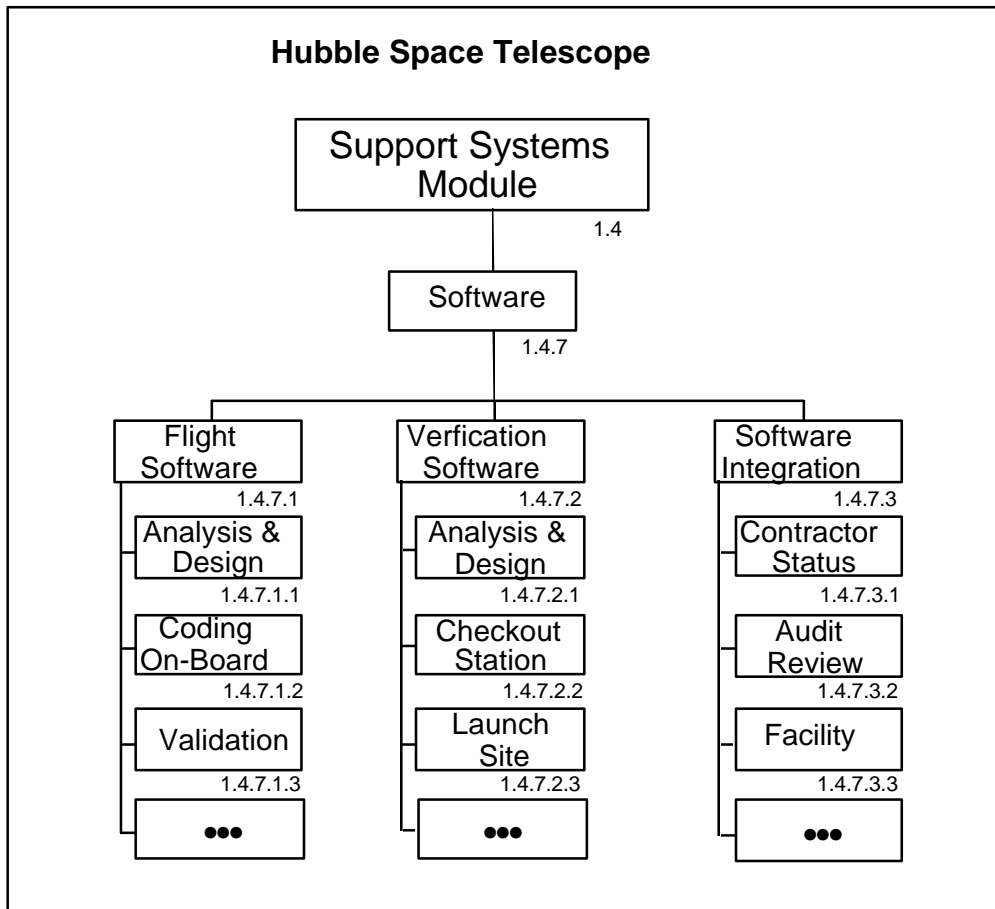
Hubble Space Telescope

Support Systems Module
1.4

Software
1.4.7

Flight Software
1.4.7.1

Analysis & Design
1.4.7.1.1

Coding On-Board
1.4.7.1.2

Validation
1.4.7.1.3

●●●

Verfication Software
1.4.7.2

Analysis & Design
1.4.7.2.1

Checkout Station
1.4.7.2.2

Launch Site
1.4.7.2.3

●●●

Software Integration
1.4.7.3

Contractor Status
1.4.7.3.1

Audit Review
1.4.7.3.2

Facility
1.4.7.3.3

●●●